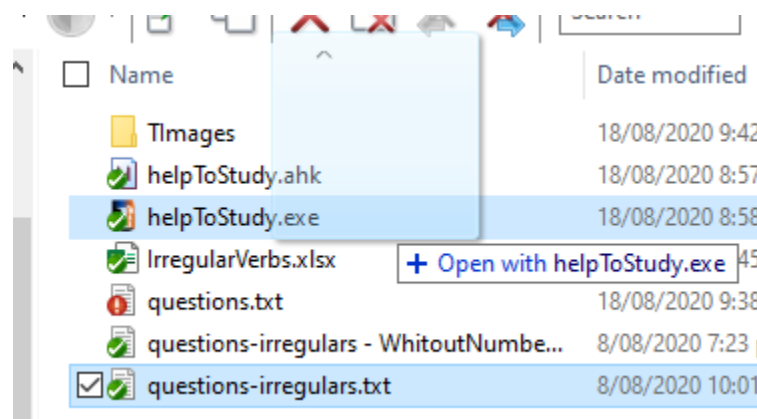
Search

Name | Date modified

TImages 18/08/2020 9:42
helpToStudy.ahk 18/08/2020 8:57
helpToStudy.exe 18/08/2020 8:58
IrregularVerbs.xlsx + Open with helpToStudy.exe 45
questions.txt 18/08/2020 9:38
questions-irregulars - WhitoutNumbe... 8/08/2020 7:23
questions-irregulars.txt 8/08/2020 10:01